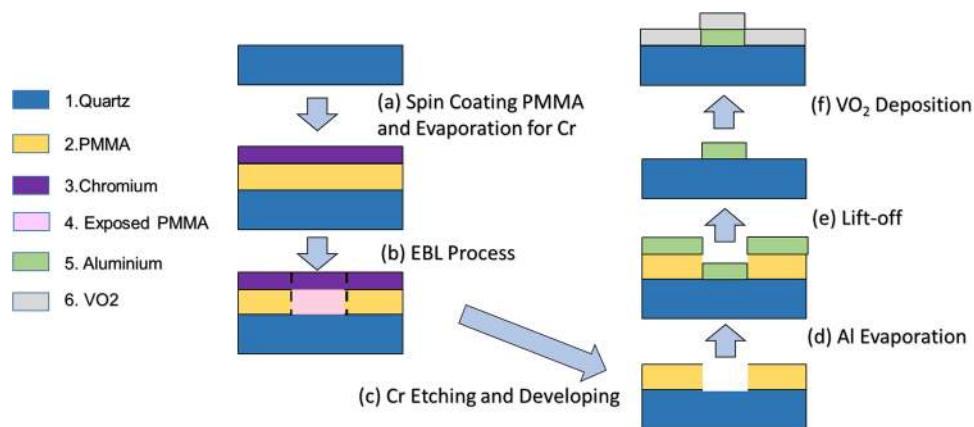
1.Quartz

2.PMMA

3.Chromium

4. Exposed PMMA

5. Aluminium

6. VO2

(a) Spin Coating PMMA and Evaporation for Cr

(b) EBL Process

(c) Cr Etching and Developing

(d) Al Evaporation

(e) Lift-off

(f) $VO_2$ Deposition